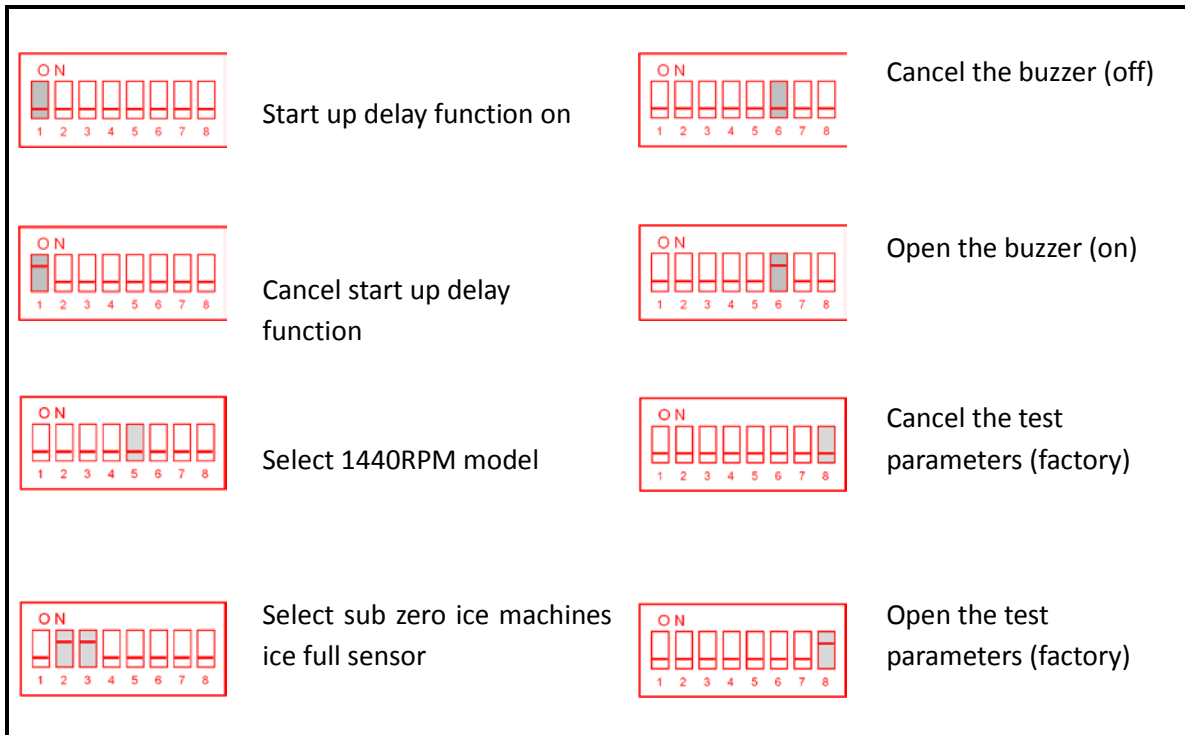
ON
1 2 3 4 5 6 7 8
Start up delay function on

ON
1 2 3 4 5 6 7 8
Cancel the buzzer (off)

ON
1 2 3 4 5 6 7 8
Cancel start up delay function

ON
1 2 3 4 5 6 7 8
Open the buzzer (on)

ON
1 2 3 4 5 6 7 8
Select 1440RPM model

ON
1 2 3 4 5 6 7 8
Cancel the test parameters (factory)

ON
1 2 3 4 5 6 7 8
Select sub zero ice machines ice full sensor

ON
1 2 3 4 5 6 7 8
Open the test parameters (factory)